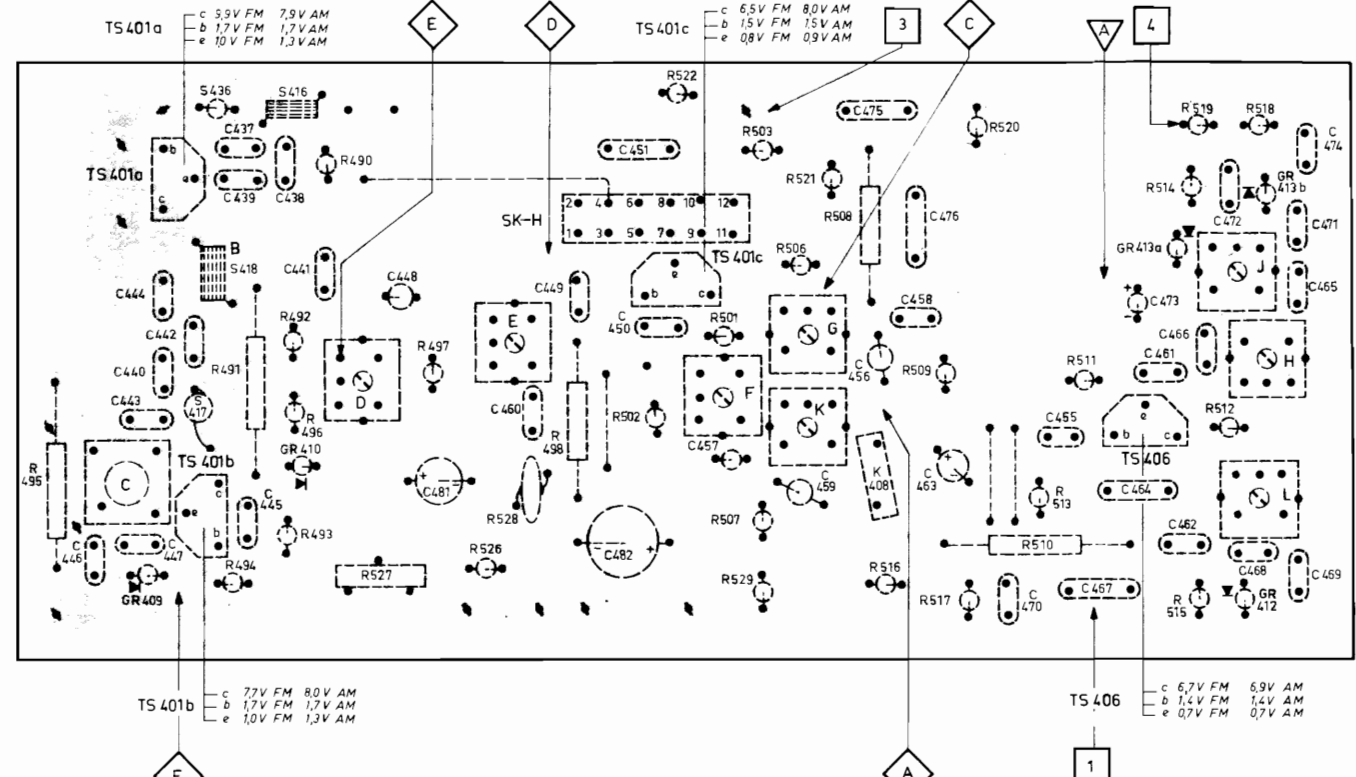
TS 401a
c 9,9V FM 7,9V AM
b 1,7V FM 1,7V AM
e 10V FM 1,3V AM

E

D

TS 401c
c 6,5V FM 8,0V AM
b 1,5V FM 1,5V AM
e 0,8V FM 0,9V AM

3

C

A

4

S436
S416
C437
TS401a
b
a
c
C439
C438
R490
R522
R503
C451
C475
R520
R519
R518
C474
R521
R508
C476
R514
GR 413b
C472
C471
SK-H
2 4 6 8 10 12
1 3 5 7 9 11
B
S418
C441
C448
C449
e
b
c
TS 401c
R506
GR413a
J
C465
C444
C442
R492
C
450
R501
G
C458
C473
C466
H
E
R497
C
456
R509
R511
C461
C440
R491
D
F
C443
S
417
R
496
C460
R502
K
C455
e
b
c
R512
GR410
R
498
C457
K
4081
C
463
TS406
R
495
C
TS 401b
c
e
b
C481
C
459
R
513
C464
L
C445
R528
C482
R507
C462
C
446
C
447
R493
R526
R510
C468
C469
GR409
R494
R527
R529
R516
R517
C
470
C467
R
515
GR
412

TS 401b
c 7,7V FM 8,0V AM
b 1,7V FM 1,7V AM
e 1,0V FM 1,3V AM

TS 406
c 6,7V FM 6,9V AM
b 1,4V FM 1,4V AM
e 0,7V FM 0,7V AM

F

A

1